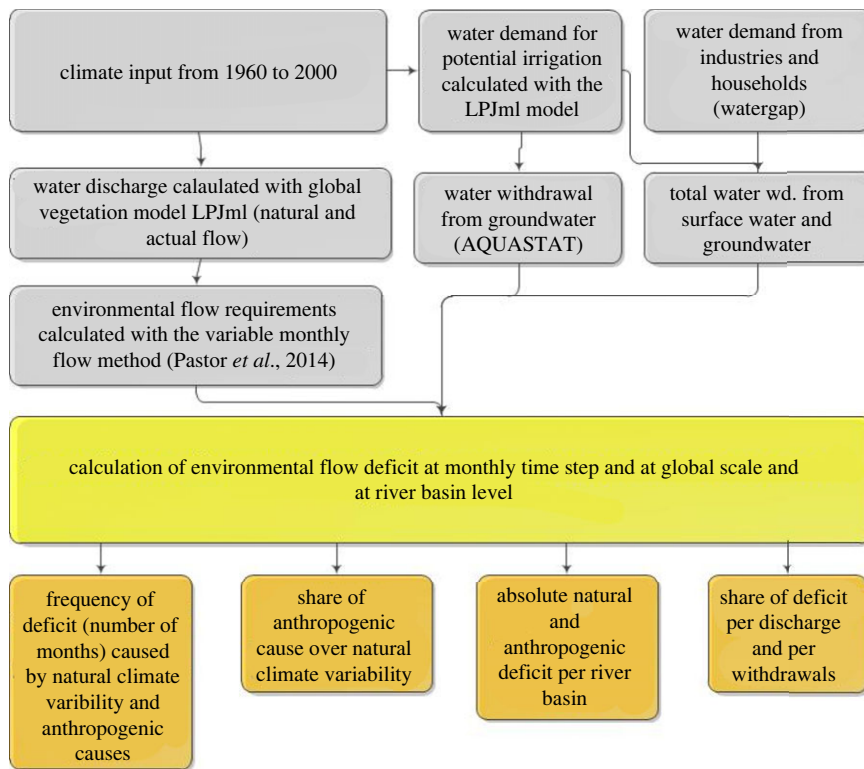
climate input from 1960 to 2000

water demand for potential irrigation calculated with the LPJml model

water demand from industries and households (watergap)

water discharge calaulated with global vegetation model LPJml (natural and actual flow)

water withdrawal from groundwater (AQUASTAT)

total water wd. from surface water and groundwater

environmental flow requirements calculated with the variable monthly flow method (Pastor *et al*., 2014)

calculation of environmental flow deficit at monthly time step and at global scale and at river basin level

frequency of deficit (number of months) caused by natural climate varibility and anthropogenic causes

share of anthropogenic cause over natural climate variability

absolute natural and anthropogenic deficit per river basin

share of deficit per discharge and per withdrawals